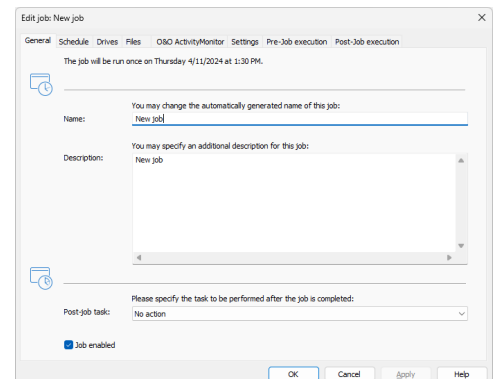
Edit job: New job

General Schedule Drives Files O&O ActivityMonitor Settings Pre-Job execution Post-Job execution

The job will be run once on Thursday 4/11/2024 at 1:30 PM.

You may change the automatically generated name of this job:

Name: New job

You may specify an additional description for this job:

Description: New job

Please specify the task to be performed after the job is completed:

Post-job task: No action

Job enabled

OK Cancel Apply Help